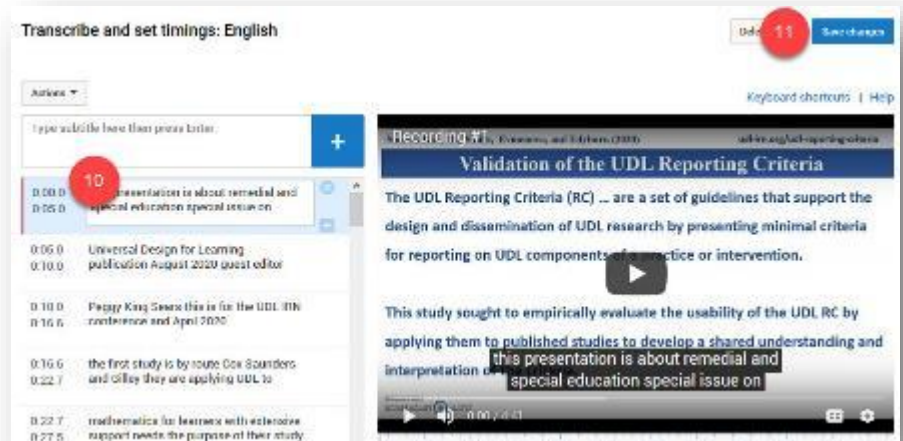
Transcribe and set timings: English

Dele 11 Save changes

Actions ▾

Keyboard shortcuts | Help

Type subtitle here then press Enter

+

0:00.0 0:05.0 10 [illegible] presentation is about remedial and special education special issue on

0:05.0 0:10.0 Universal Design for Learning publication August 2020 guest editor

0:10.0 0:16.6 Peggy King Sears this is for the UDL IRN conference and April 2020

0:16.6 0:22.7 the first study is by route Cox Saunders and Gilley they are applying UDL to

0:22.7 0:27.5 mathematics for learners with extensive support needs the purpose of their study

Recording #1 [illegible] udl-irn.org/udl-reporting-criteria

Validation of the UDL Reporting Criteria

The UDL Reporting Criteria (RC) ... are a set of guidelines that support the design and dissemination of UDL research by presenting minimal criteria for reporting on UDL components of a practice or intervention.

This study sought to empirically evaluate the usability of the UDL RC by applying them to published studies to develop a shared understanding and interpretation of the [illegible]

this presentation is about remedial and special education special issue on

0:00 / 4:41